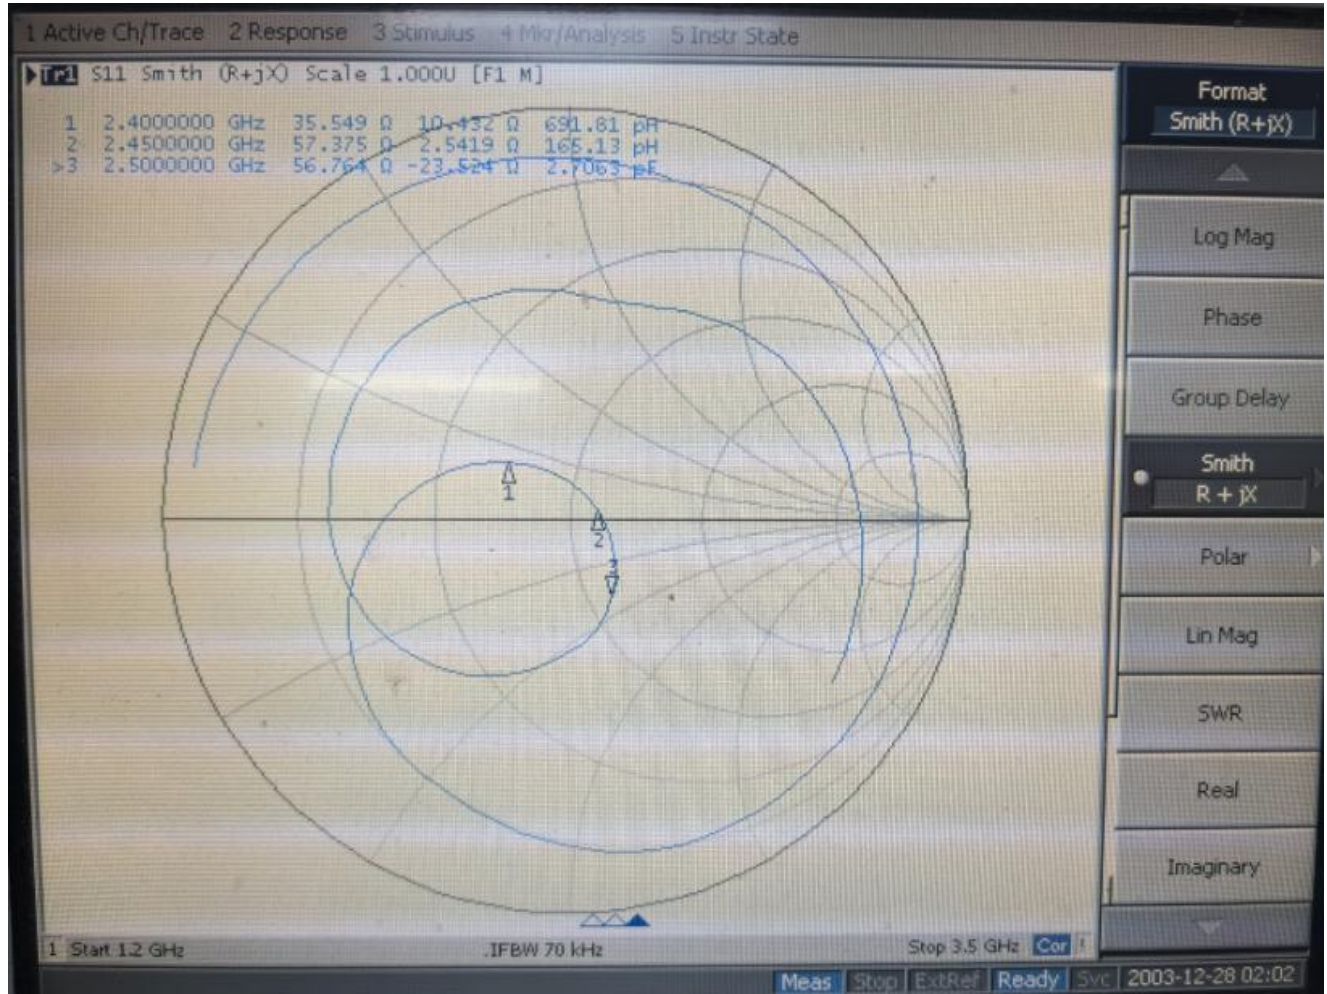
1 Active Ch/Trace 2 Response 3 Stimulus 4 Mkr/Analysis 5 Instr State

Tr1 S11 Smith (R+jX) Scale 1.000U [F1 M]

1 2.4000000 GHz 35.549 Ω 10.432 Ω 691.81 pH
2 2.4500000 GHz 57.375 Ω 2.5419 Ω 165.13 pH
>3 2.5000000 GHz 56.764 Ω -23.524 Ω 2.7063 pF

1
2
3

1 Start 1.2 GHz IFBW 70 kHz Stop 3.5 GHz Cor

Format
Smith (R+jX)

Log Mag

Phase

Group Delay

Smith
R + jX

Polar

Lin Mag

SWR

Real

Imaginary

Meas Stop ExtRef Ready Svc 2003-12-28 02:02